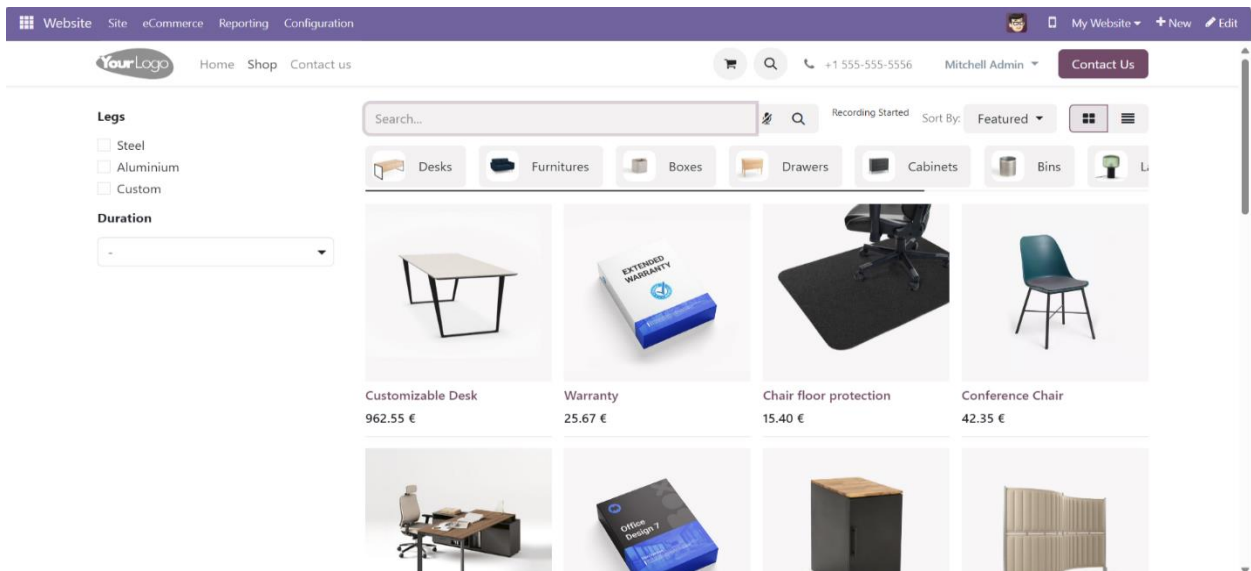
Website Site eCommerce Reporting Configuration

My Website + New Edit

YourLogo Home Shop Contact us

+1 555-555-5556 Mitchell Admin Contact Us

Legs

Steel

Aluminium

Custom

Duration

-

Search...

Recording Started Sort By: Featured

Desks Furnitures Boxes Drawers Cabinets Bins L

EXTENDED WARRANTY

Customizable Desk
962.55 €

Warranty
25.67 €

Chair floor protection
15.40 €

Conference Chair
42.35 €

Office Design 7